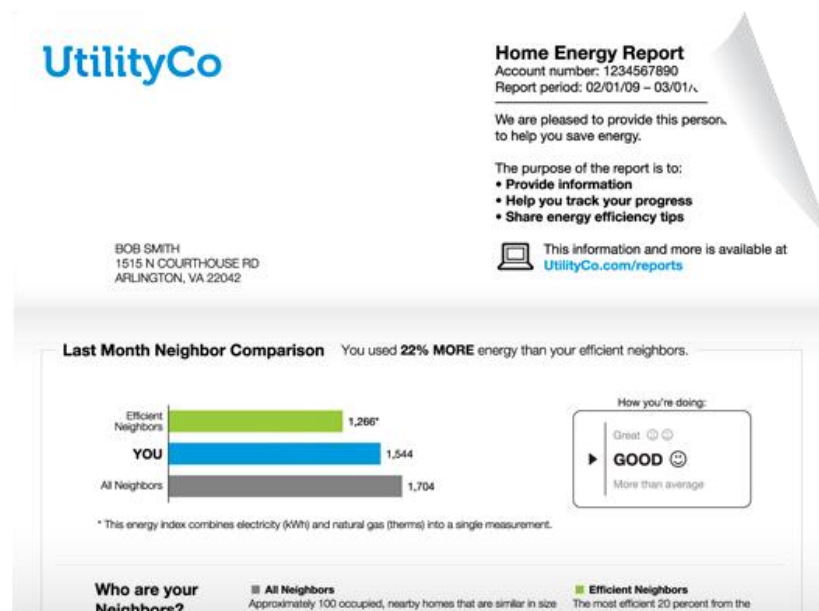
UtilityCo

Home Energy Report
Account number: 1234567890
Report period: 02/01/09 – 03/01/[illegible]

We are pleased to provide this person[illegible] to help you save energy.

The purpose of the report is to:
• Provide information
• Help you track your progress
• Share energy efficiency tips

This information and more is available at UtilityCo.com/reports

BOB SMITH
1515 N COURTHOUSE RD
ARLINGTON, VA 22042

Last Month Neighbor Comparison You used 22% MORE energy than your efficient neighbors.

Efficient Neighbors 1,266*
YOU 1,544
All Neighbors 1,704

How you're doing:
Great ☺☺
▶ GOOD ☺
More than average

* This energy index combines electricity (kWh) and natural gas (therms) into a single measurement.

Who are your Neighbors?

All Neighbors
Approximately 100 occupied, nearby homes that are similar in size

Efficient Neighbors
The most efficient 20 percent from the